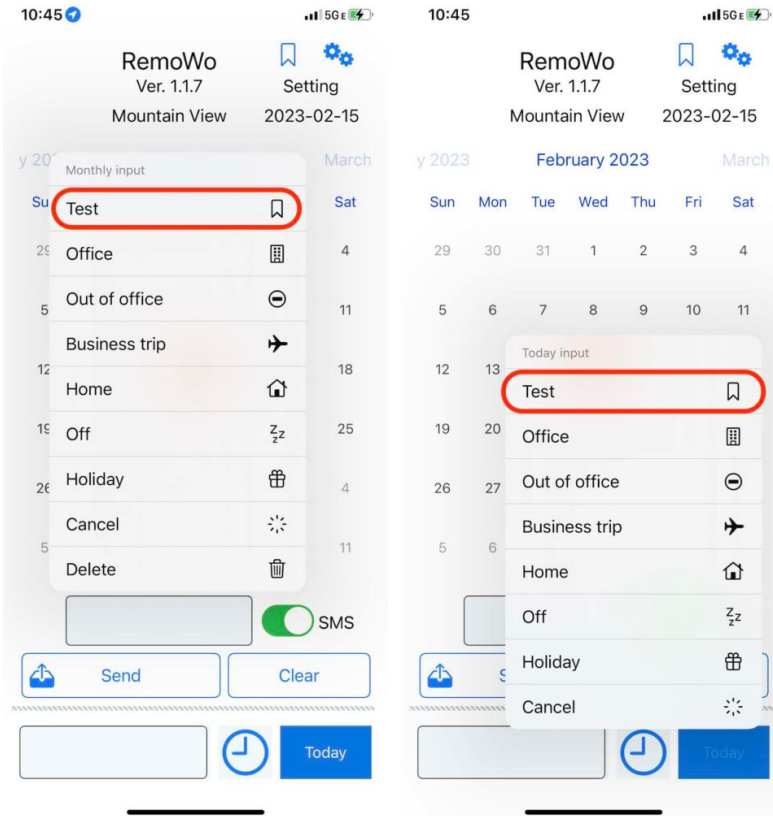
10:45
5G E

RemoWo
Ver. 1.1.7
Setting
Mountain View
2023-02-15

y 20
March
Su
Sat
29
4
5
11
12
18
19
25
26
4
5
11

Monthly input
Test
Office
Out of office
Business trip
Home
Off
Holiday
Cancel
Delete

SMS
Send
Clear
Today

10:45
5G E

RemoWo
Ver. 1.1.7
Setting
Mountain View
2023-02-15

y 2023
February 2023
March

| Sun | Mon | Tue | Wed | Thu | Fri | Sat |
|---|---|---|---|---|---|---|
| 29 | 30 | 31 | 1 | 2 | 3 | 4 |
| 5 | 6 | 7 | 8 | 9 | 10 | 11 |
| 12 | 13 | | | | | |
| 19 | 20 | | | | | |
| 26 | 27 | | | | | |
| 5 | 6 | | | | | |

Today input
Test
Office
Out of office
Business trip
Home
Off
Holiday
Cancel

S
Today